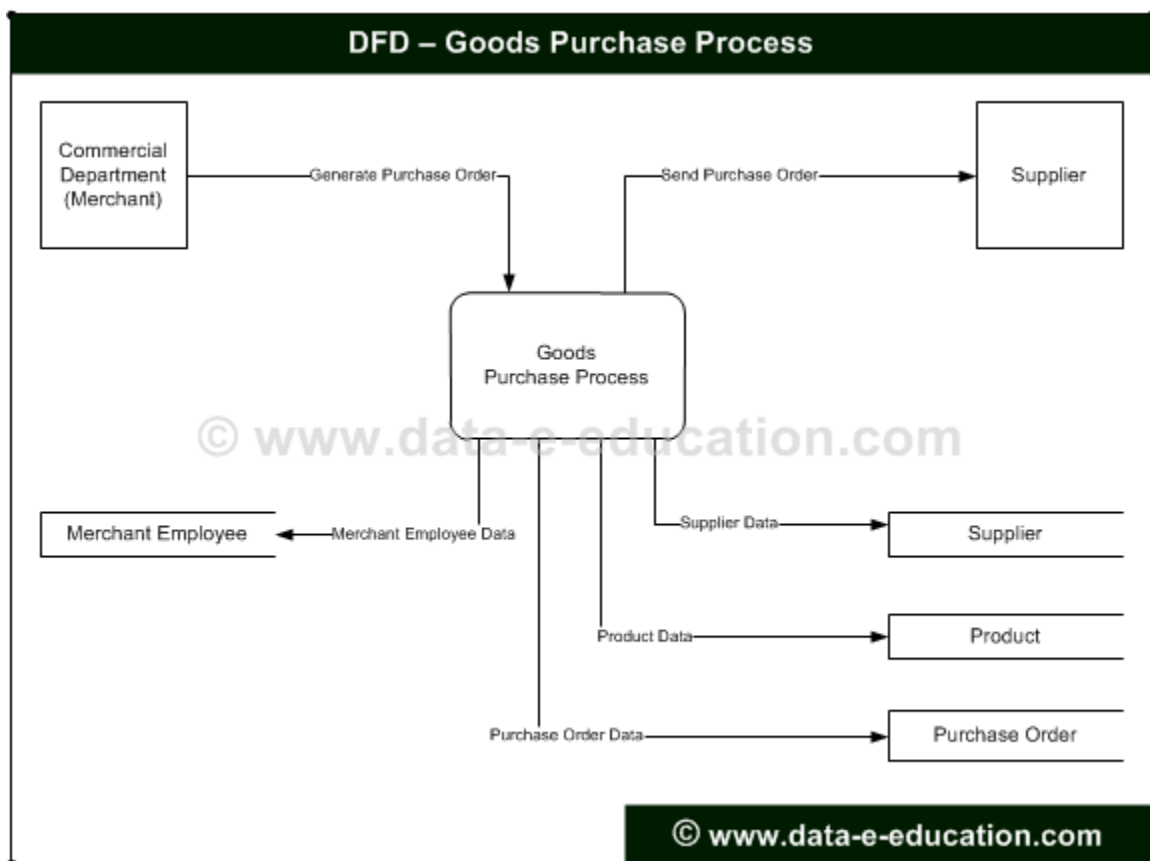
DFD – Goods Purchase Process

Commercial Department (Merchant)

Generate Purchase Order

Send Purchase Order

Supplier

Goods Purchase Process

© www.data-e-education.com

Merchant Employee

Merchant Employee Data

Supplier Data

Supplier

Product Data

Product

Purchase Order Data

Purchase Order

© www.data-e-education.com